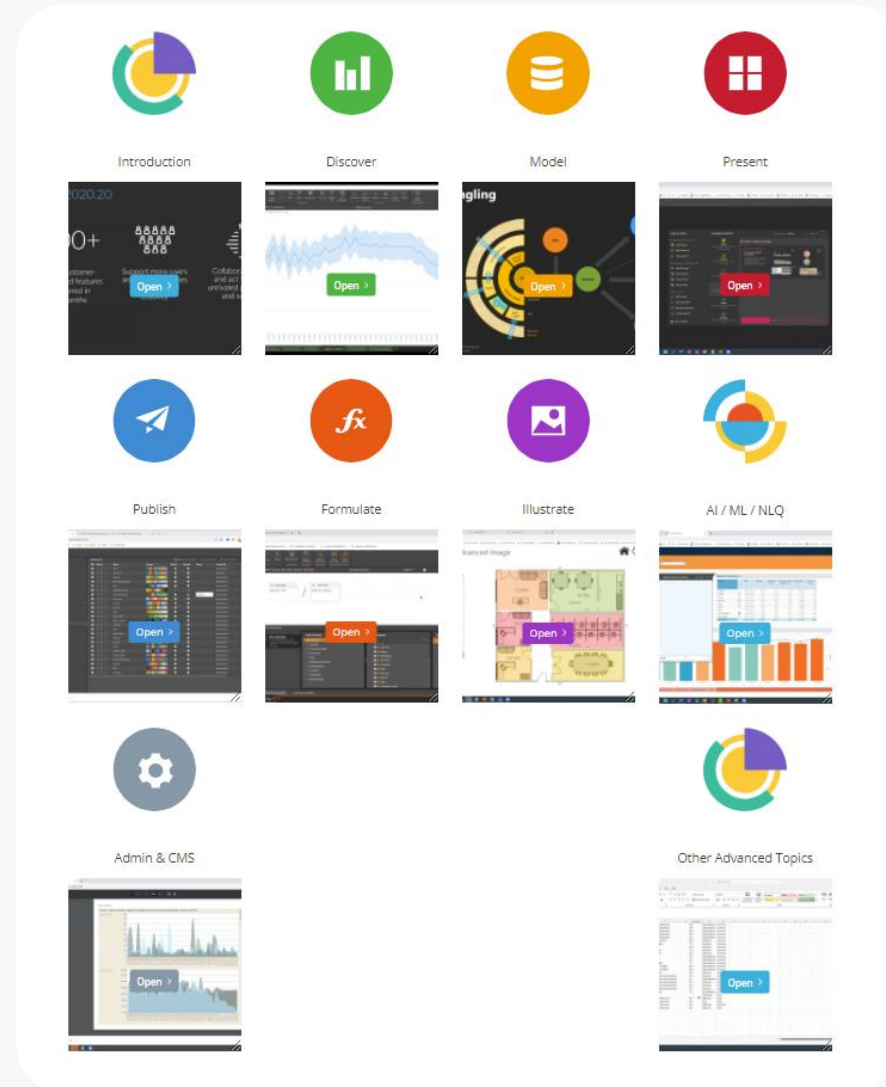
Introduction

2020.20

0+

ustomer-
d features
ked in
onths

Support more users

Collab
and act
unrivaled
and s

Open >

Discover

Open >

Model

gling

Open >

Present

Open >

Publish

Open >

Formulate

Open >

Illustrate

anced Image

Open >

AI / ML / NLQ

Open >

Admin & CMS

Open >

Other Advanced Topics

Open >